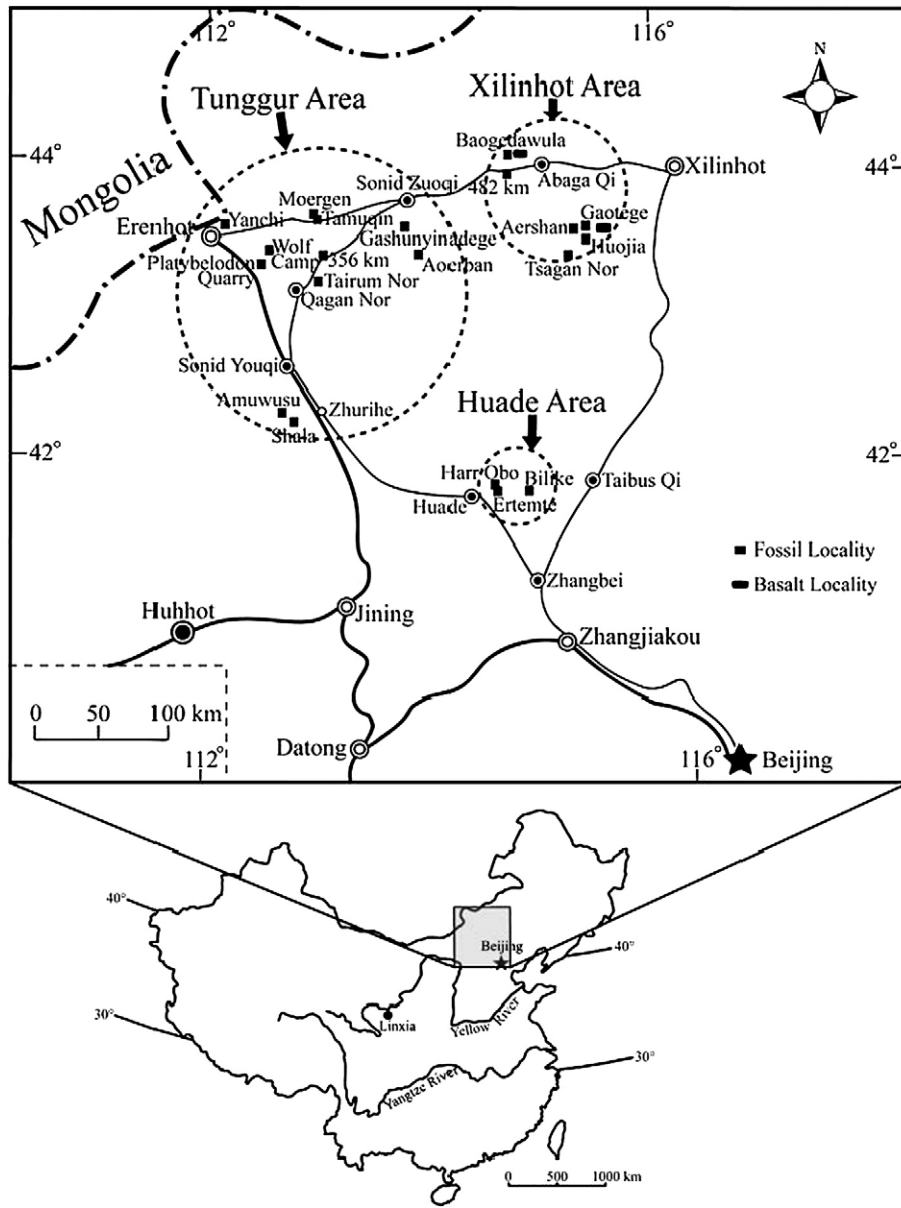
112°
116°
N
Tunggur Area
Xilinhot Area
44°
44°
Mongolia
Baogedawula
482 km
Abaga Qi
Xilinhot
Sonid Zuoqi
Moergen
Tamuqin
Erenhot
Yanchi
Gashunyinadege
Aershan
Gaotege
Huojia
Wolf Camp
356 km
Aoerban
Tsagan Nor
Platybelodon Quarry
Tairum Nor
Qagan Nor
Sonid Youqi
Huade Area
Amuwusu
Zhurihe
Shala
42°
42°
Harr Obo
Bilike
Taibus Qi
Huade
Ertemte
Fossil Locality
Basalt Locality
Zhangbei
Huhhot
Jining
Zhangjiakou
0 50 100 km
112°
Datong
116°
Beijing
40°
Beijing
40°
30°
Linxia
Yellow River
30°
Yangtze River
0 500 1000 km